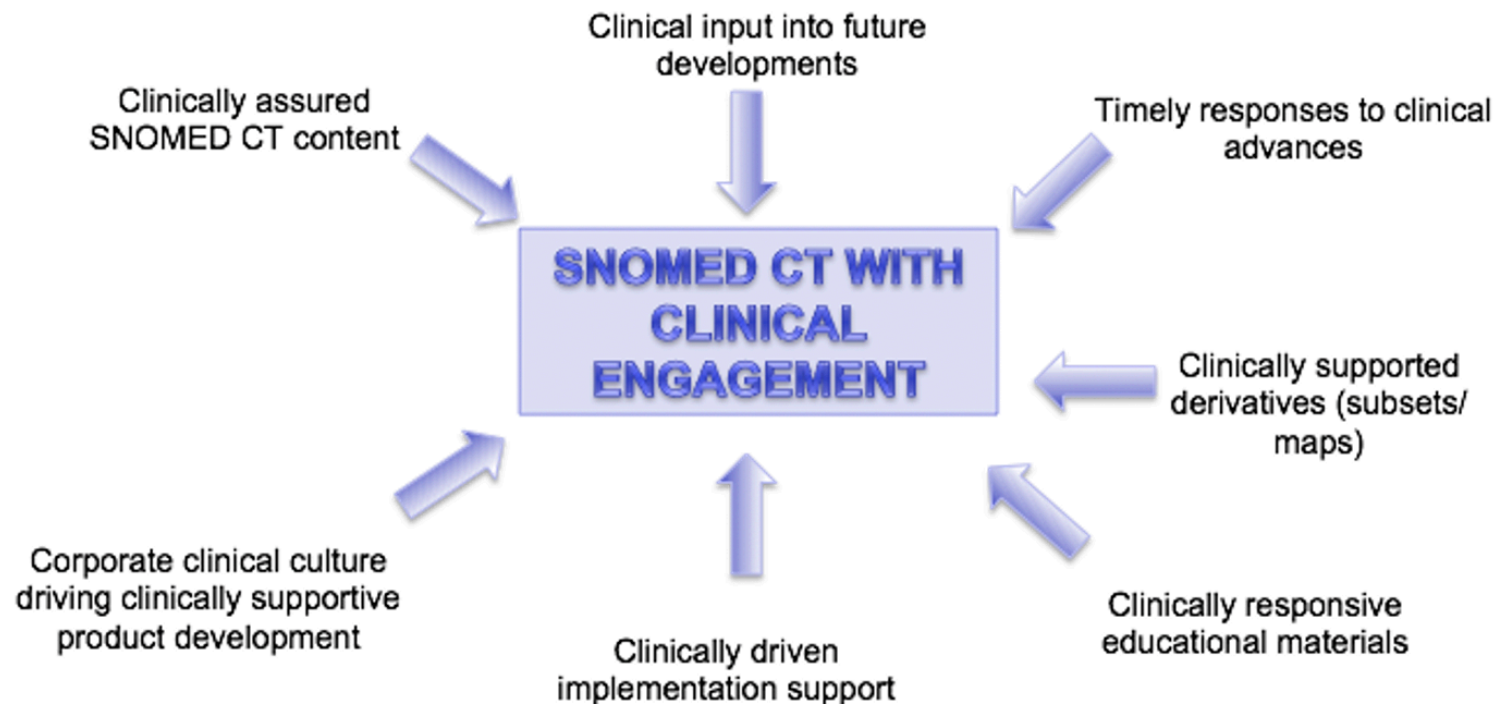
Clinical input into future developments

Clinically assured SNOMED CT content

Timely responses to clinical advances

SNOMED CT WITH CLINICAL ENGAGEMENT

Clinically supported derivatives (subsets/ maps)

Corporate clinical culture driving clinically supportive product development

Clinically responsive educational materials

Clinically driven implementation support